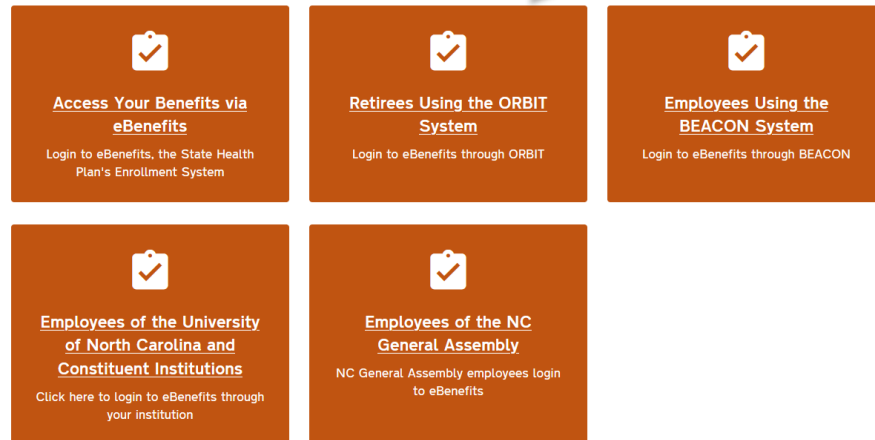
Access Your Benefits via eBenefits

Login to eBenefits, the State Health Plan's Enrollment System

Retirees Using the ORBIT System

Login to eBenefits through ORBIT

Employees Using the BEACON System

Login to eBenefits through BEACON

Employees of the University of North Carolina and Constituent Institutions

Click here to login to eBenefits through your institution

Employees of the NC General Assembly

NC General Assembly employees login to eBenefits